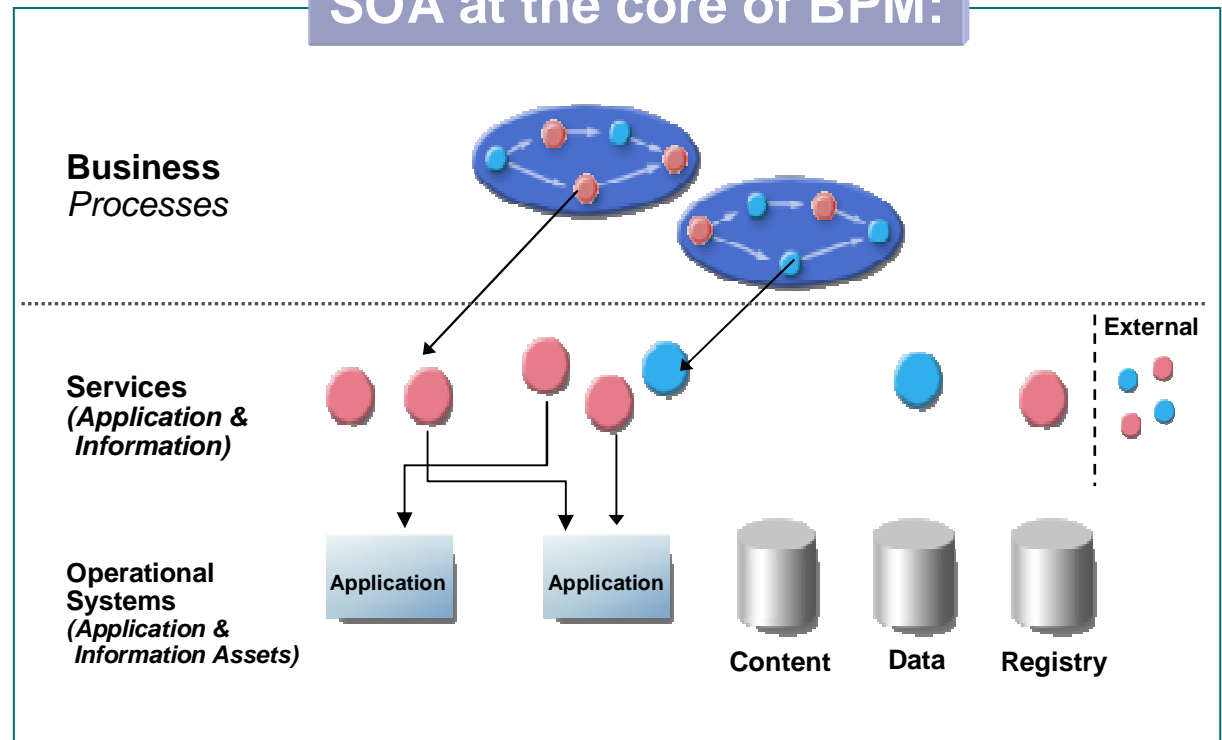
SOA at the core of BPM:

Business
*Processes*

External

Services
*(Application & Information)*

Operational Systems
*(Application & Information Assets)*

Application

Application

Content

Data

Registry